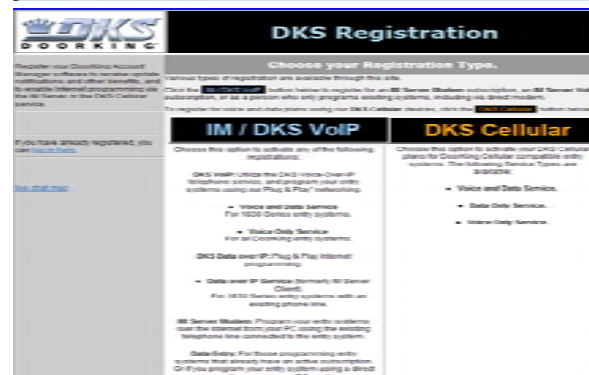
DKS DOORKING

DKS Registration

Register your DoorKing Account Manager software to receive update notifications and other benefits, and to enable Internet programming via the IM Server or the DKS Cellular service.

If you have already registered, you can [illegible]

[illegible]

Choose your Registration Type.

Various types of registration are available through this site.

Click the IM / DKS VoIP button below to register for an IM Server Modem subscription, an IM Server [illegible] subscription, or as a person who only programs existing systems, including via direct modem.

To register the voice and data plans using the DKS Cellular devices, click the DKS Cellular button below.

IM / DKS VoIP

Choose this option to activate any of the following registrations:

DKS VoIP: Utilize the DKS Voice-Over-IP telephone service, and program your entry systems using our Plug & Play networking.

• Voice and Data Service. For 1830 Series entry systems.

• Voice Only Service. For all DoorKing entry systems.

DKS Data over IP: Plug & Play Internet programming.

Data over IP Service (formerly IM Server Client). For 1830 Series entry systems with an existing phone line.

IM Server Modem: Program your entry systems over the Internet from your PC using the existing telephone line connected to the entry system.

Data Entry: For those programming entry systems that already have an active subscription. Or if you program your entry system using a direct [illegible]

DKS Cellular

Choose this option to activate your DKS Cellular plans for DoorKing Cellular compatible entry systems. The following Service Types are available:

• Voice and Data Service.

• Data Only Service.

• Voice Only Service.